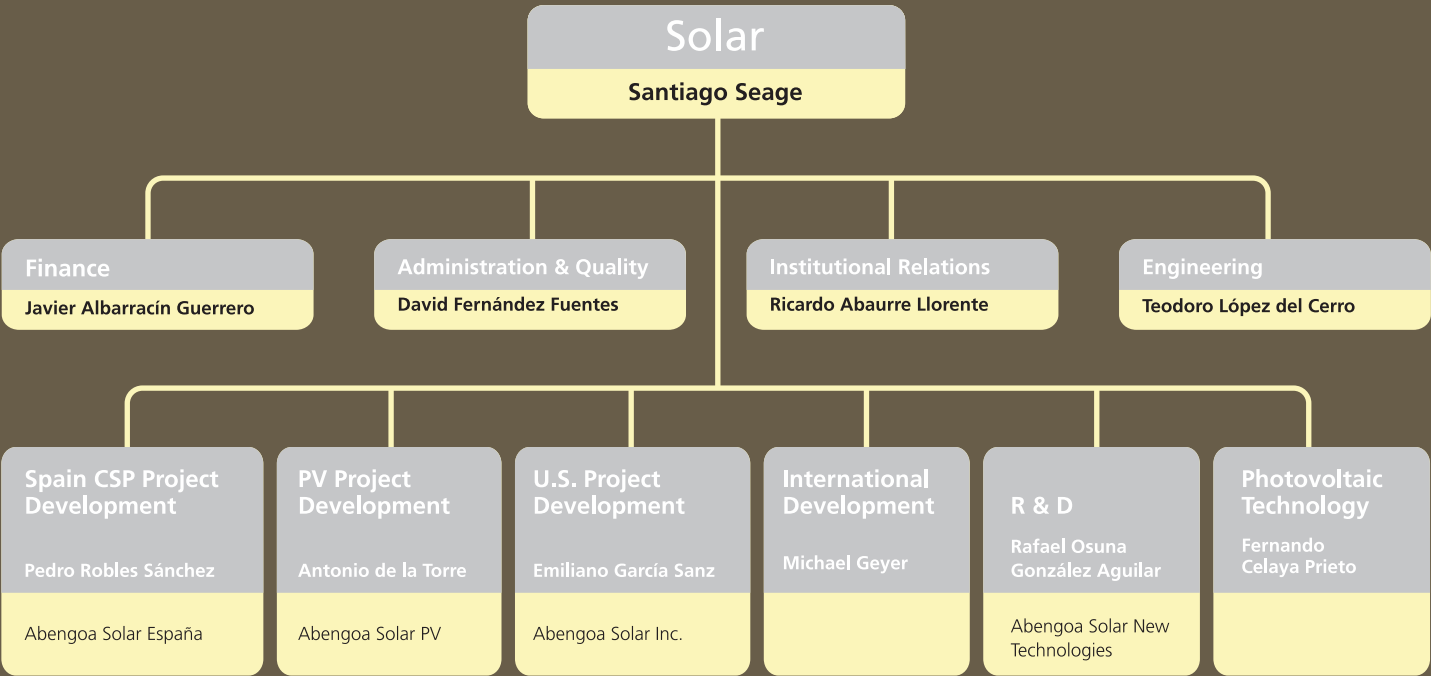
Solar

Santiago Seage

Finance

Javier Albarracín Guerrero

Administration & Quality

David Fernández Fuentes

Institutional Relations

Ricardo Abaurre Llorente

Engineering

Teodoro López del Cerro

Spain CSP Project Development

Pedro Robles Sánchez

Abengoa Solar España

PV Project Development

Antonio de la Torre

Abengoa Solar PV

U.S. Project Development

Emiliano García Sanz

Abengoa Solar Inc.

International Development

Michael Geyer

R & D

Rafael Osuna González Aguilar

Abengoa Solar New Technologies

Photovoltaic Technology

Fernando Celaya Prieto